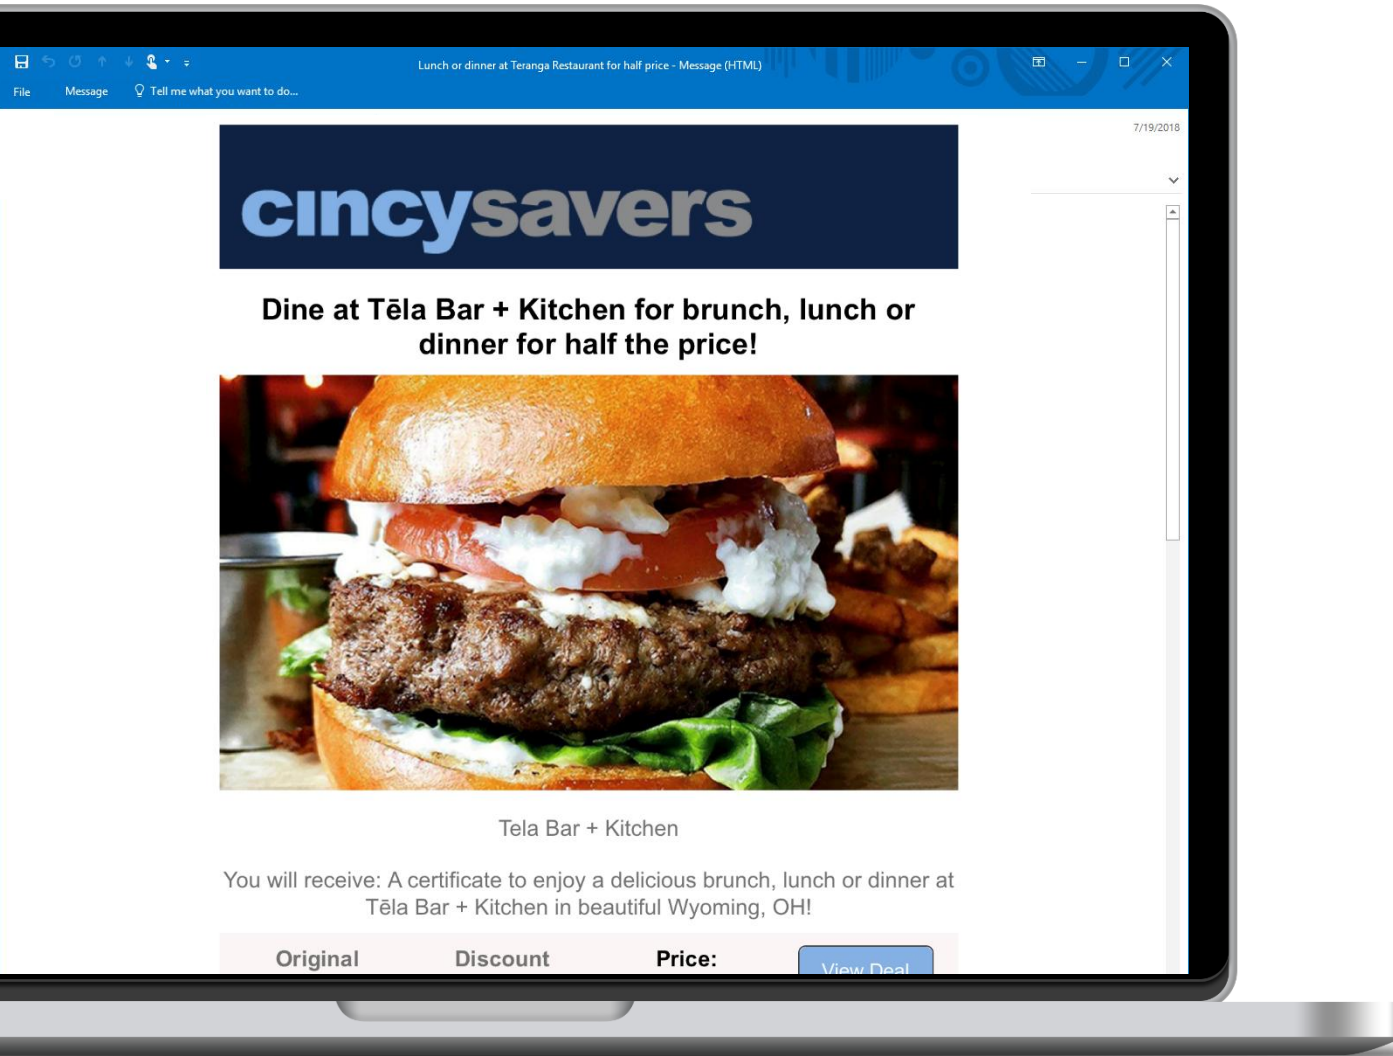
Lunch or dinner at Teranga Restaurant for half price - Message (HTML)

File Message Tell me what you want to do...

7/19/2018

cincysavers

Dine at Tēla Bar + Kitchen for brunch, lunch or dinner for half the price!

Tela Bar + Kitchen

You will receive: A certificate to enjoy a delicious brunch, lunch or dinner at Tēla Bar + Kitchen in beautiful Wyoming, OH!

Original Discount Price: View Deal